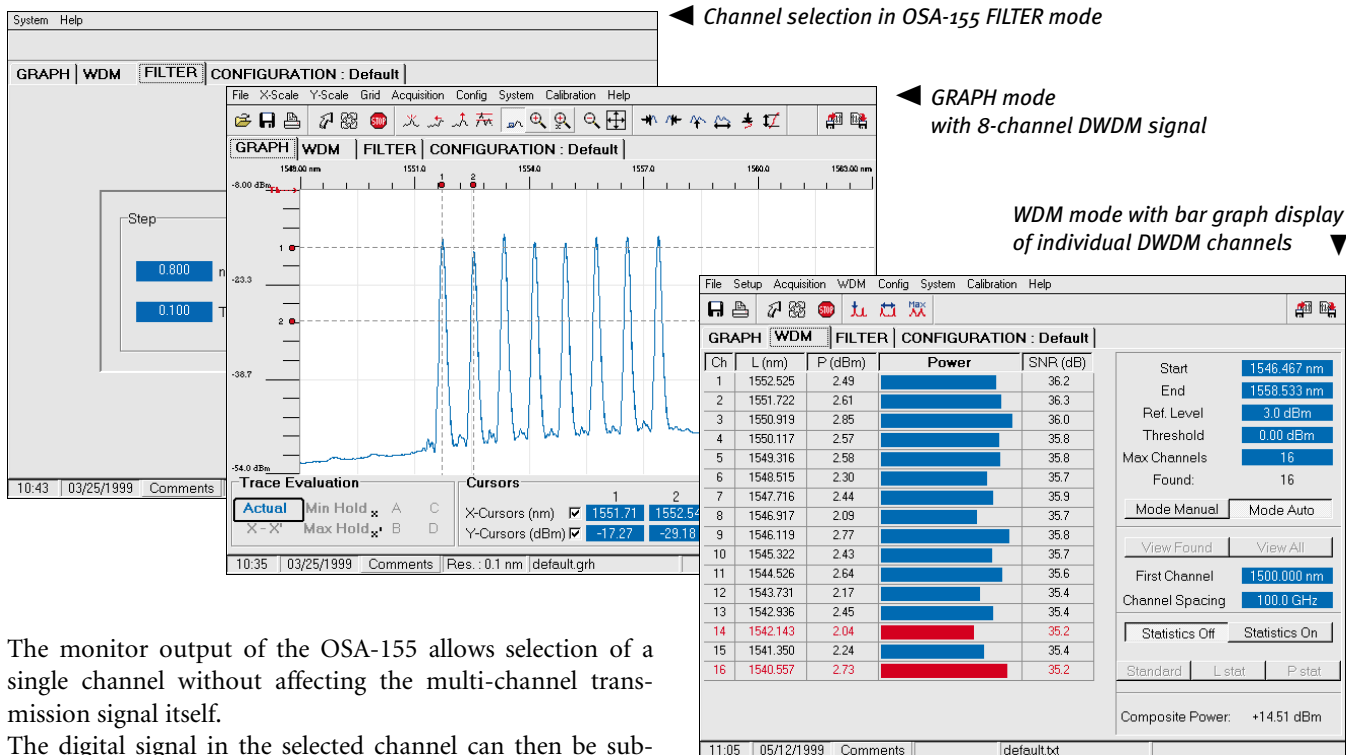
◀ Channel selection in OSA-155 FILTER mode

◀ GRAPH mode with 8-channel DWDM signal

WDM mode with bar graph display of individual DWDM channels ▼

System Help

GRAPH | WDM | FILTER | CONFIGURATION : Default

Step

0.800

0.100

10:43 | 03/25/1999 | Comments

File X-Scale Y-Scale Grid Acquisition Config System Calibration Help

GRAPH | WDM | FILTER | CONFIGURATION : Default

1548.00 nm 1551.0 1554.0 1557.0 1560.0 1563.00 nm

-8.00 dBm

-23.3

-38.7

-54.0 dBm

Trace Evaluation

Actual Min Hold A C

X - X' Max Hold B D

Cursors

1 2

X-Cursors (nm) 1551.71 1552.54

Y-Cursors (dBm) -17.27 -29.18

10:35 | 03/25/1999 | Comments | Res. : 0.1 nm | default.grh

File Setup Acquisition WDM Config System Calibration Help

GRAPH | WDM | FILTER | CONFIGURATION : Default

| Ch | L (nm) | P (dBm) | Power | SNR (dB) |
|---|---|---|---|---|
| 1 | 1552.525 | 2.49 | | 36.2 |
| 2 | 1551.722 | 2.61 | | 36.3 |
| 3 | 1550.919 | 2.85 | | 36.0 |
| 4 | 1550.117 | 2.57 | | 35.8 |
| 5 | 1549.316 | 2.58 | | 35.8 |
| 6 | 1548.515 | 2.30 | | 35.7 |
| 7 | 1547.716 | 2.44 | | 35.9 |
| 8 | 1546.917 | 2.09 | | 35.7 |
| 9 | 1546.119 | 2.77 | | 35.8 |
| 10 | 1545.322 | 2.43 | | 35.7 |
| 11 | 1544.526 | 2.64 | | 35.6 |
| 12 | 1543.731 | 2.17 | | 35.4 |
| 13 | 1542.936 | 2.45 | | 35.4 |
| 14 | 1542.143 | 2.04 | | 35.2 |
| 15 | 1541.350 | 2.24 | | 35.4 |
| 16 | 1540.557 | 2.73 | | 35.2 |

Start 1546.467 nm
End 1558.533 nm
Ref. Level 3.0 dBm
Threshold 0.00 dBm
Max Channels 16
Found: 16

Mode Manual | Mode Auto

View Found | View All

First Channel 1500.000 nm
Channel Spacing 100.0 GHz

Statistics Off | Statistics On

Standard | L stat | P stat

Composite Power: +14.51 dBm

11:05 | 05/12/1999 | Comments | default.txt

The monitor output of the OSA-155 allows selection of a single channel without affecting the multi-channel transmission signal itself.

The digital signal in the selected channel can then be sub-